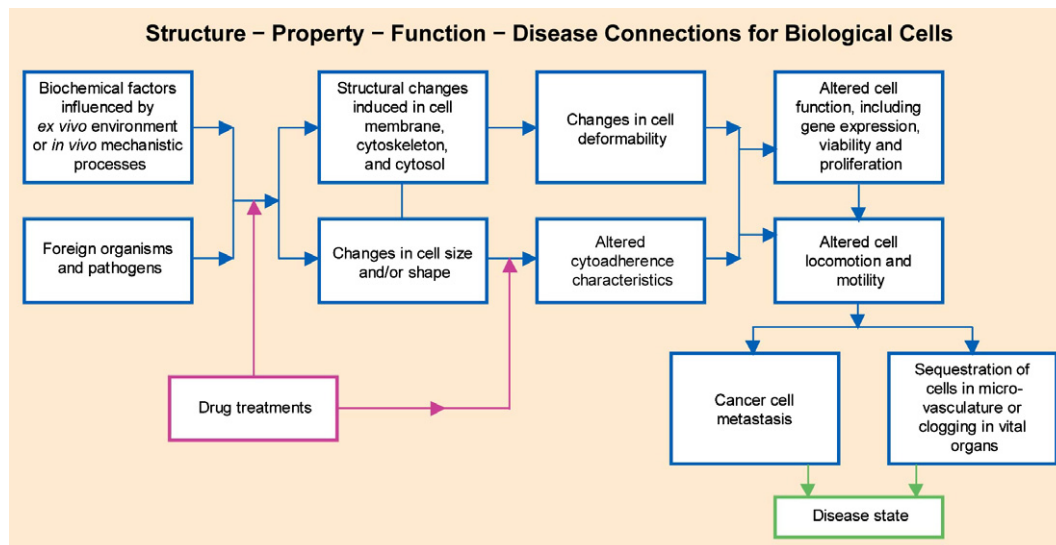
Structure − Property − Function − Disease Connections for Biological Cells

Biochemical factors influenced by ex vivo environment or in vivo mechanistic processes

Foreign organisms and pathogens

Structural changes induced in cell membrane, cytoskeleton, and cytosol

Changes in cell size and/or shape

Changes in cell deformability

Altered cytoadherence characteristics

Altered cell function, including gene expression, viability and proliferation

Altered cell locomotion and motility

Drug treatments

Cancer cell metastasis

Sequestration of cells in micro-vasculature or clogging in vital organs

Disease state